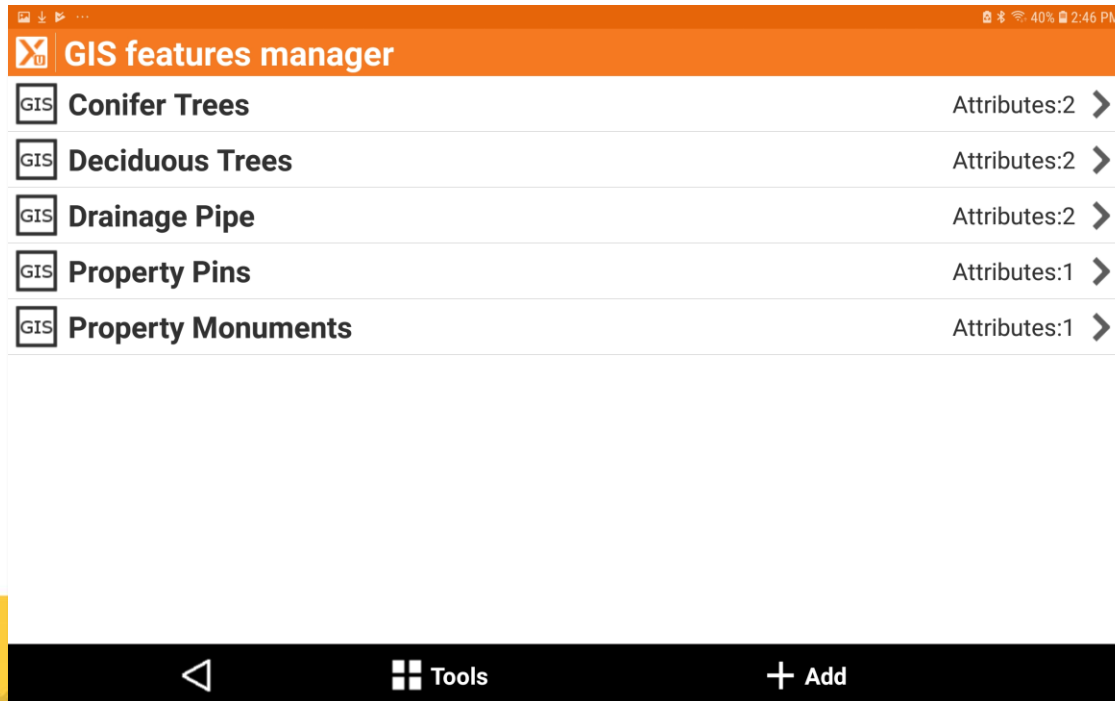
40% 2:46 PM

GIS features manager

GIS Conifer Trees Attributes:2

GIS Deciduous Trees Attributes:2

GIS Drainage Pipe Attributes:2

GIS Property Pins Attributes:1

GIS Property Monuments Attributes:1

Tools

Add